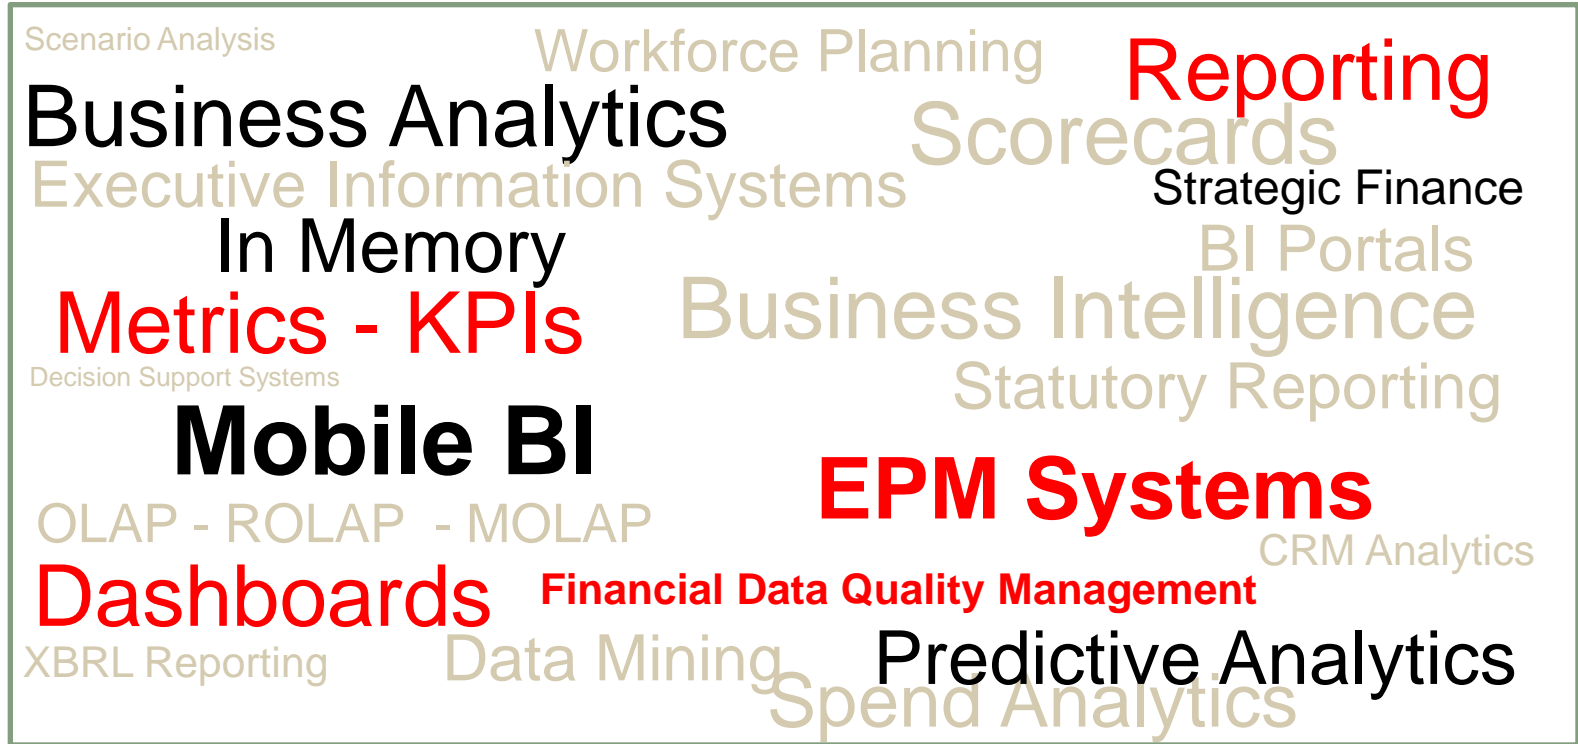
Scenario Analysis

Workforce Planning

Reporting

Business Analytics

Scorecards

Executive Information Systems

Strategic Finance

In Memory

BI Portals

Metrics - KPIs

Business Intelligence

Decision Support Systems

Statutory Reporting

Mobile BI

EPM Systems

OLAP - ROLAP - MOLAP

CRM Analytics

Dashboards

Financial Data Quality Management

XBRL Reporting

Data Mining

Predictive Analytics

Spend Analytics